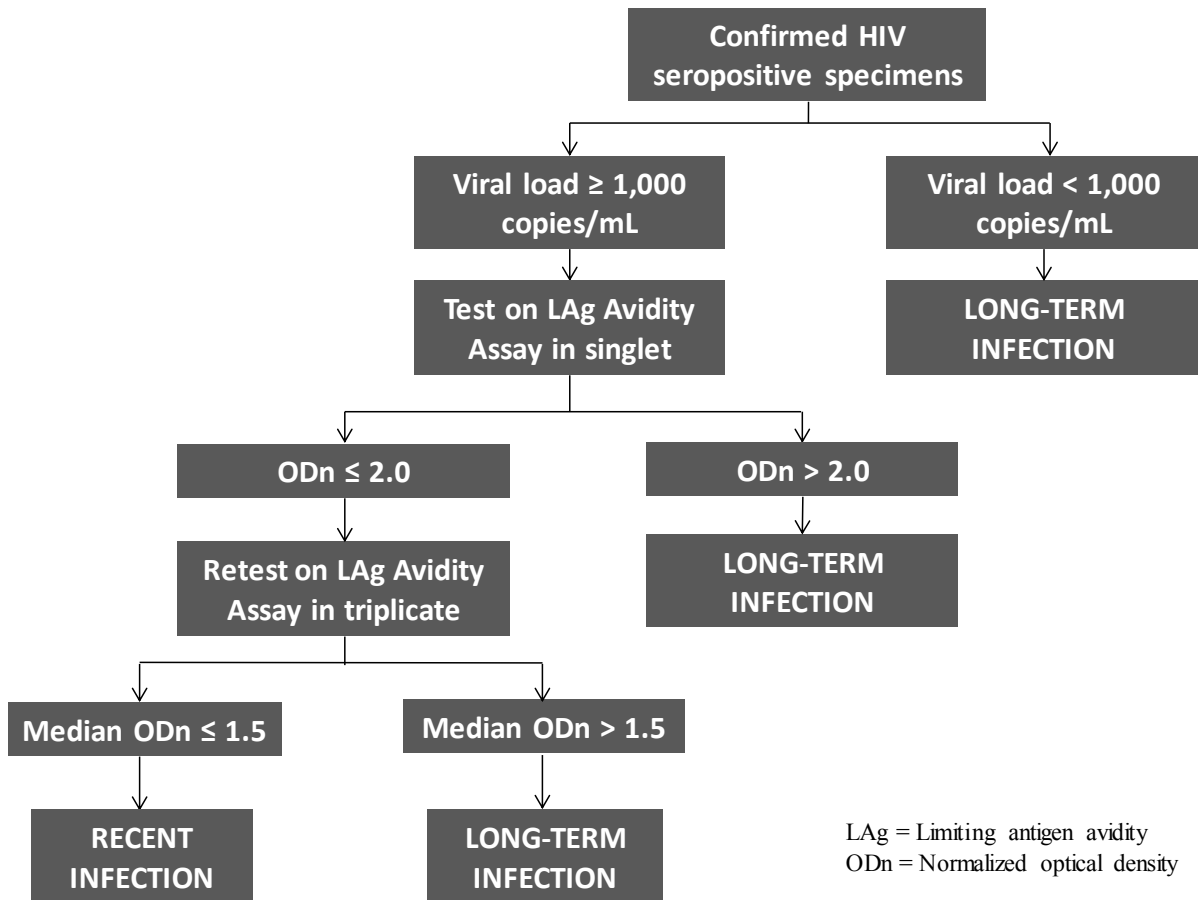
Confirmed HIV seropositive specimens

Viral load ≥ 1,000 copies/mL

Viral load < 1,000 copies/mL

Test on LAg Avidity Assay in singlet

LONG-TERM INFECTION

ODn ≤ 2.0

ODn > 2.0

Retest on LAg Avidity Assay in triplicate

LONG-TERM INFECTION

Median ODn ≤ 1.5

Median ODn > 1.5

RECENT INFECTION

LONG-TERM INFECTION

LAg = Limiting antigen avidity
ODn = Normalized optical density